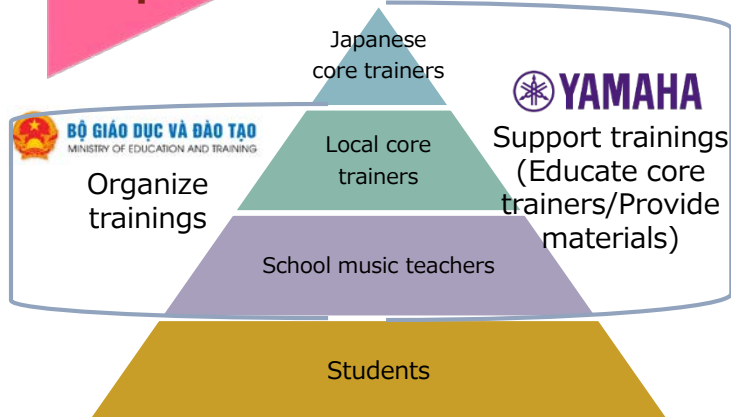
Japanese core trainers

YAMAHA

BỘ GIÁO DỤC VÀ ĐÀO TẠO
MINISTRY OF EDUCATION AND TRAINING

Local core trainers

Support trainings (Educate core trainers/Provide materials)

Organize trainings

School music teachers

Students